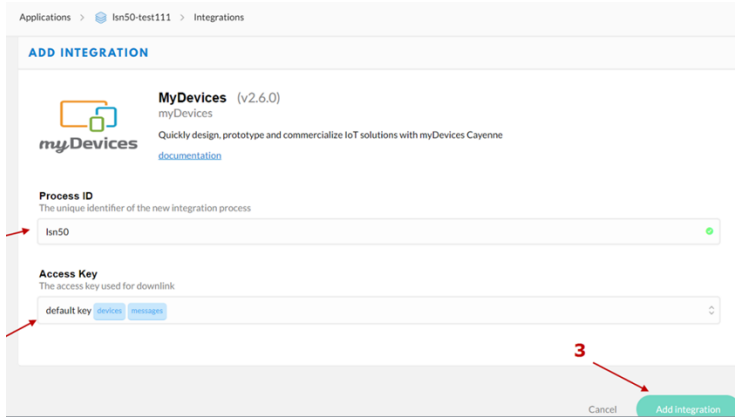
Applications > lsn50-test111 > Integrations

ADD INTEGRATION

myDevices

MyDevices (v2.6.0)
myDevices
Quickly design, prototype and commercialize IoT solutions with myDevices Cayenne
documentation

Process ID
The unique identifier of the new integration process
lsn50

Access Key
The access key used for downlink
default key devices messages

3

Cancel
Add integration